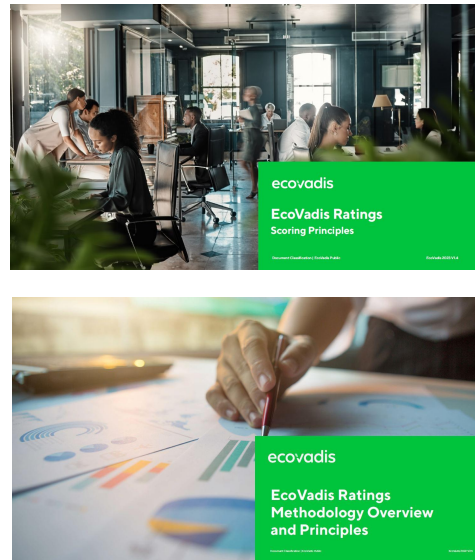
ecovadis

EcoVadis Ratings
Scoring Principles

Document Classification | EcoVadis Public

EcoVadis 2025 V1.6

ecovadis

EcoVadis Ratings
Methodology Overview and Principles

Document Classification | EcoVadis Public

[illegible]